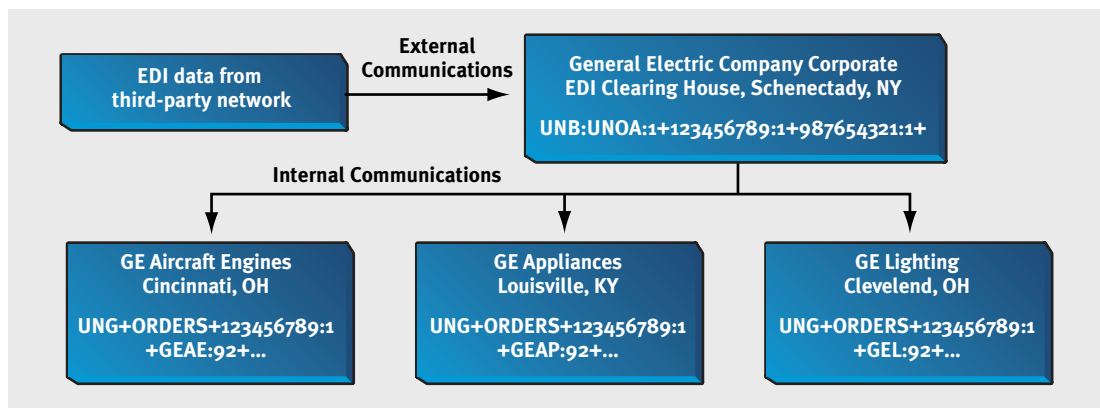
EDI data from third-party network

External Communications

General Electric Company Corporate EDI Clearing House, Schenectady, NY

UNB:UNOA:1+123456789:1+987654321:1+

Internal Communications

GE Aircraft Engines Cincinnati, OH

UNG+ORDERS+123456789:1 +GEAE:92+...

GE Appliances Louisville, KY

UNG+ORDERS+123456789:1 +GEAP:92+...

GE Lighting Clevelend, OH

UNG+ORDERS+123456789:1 +GEL:92+...